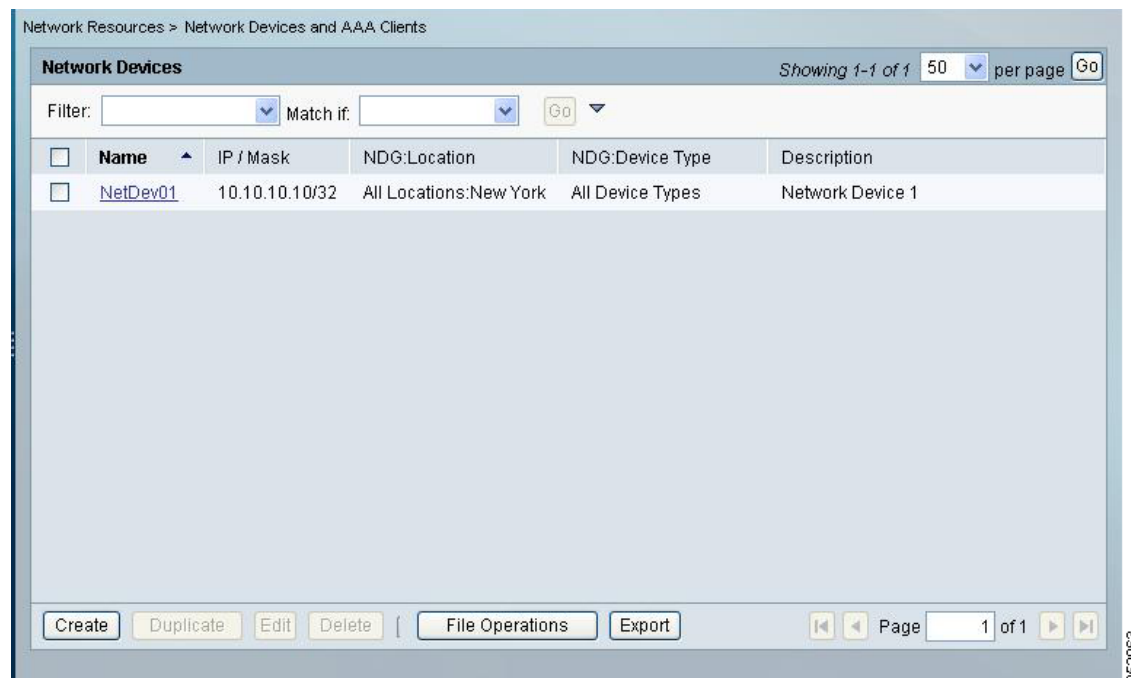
Network Resources > Network Devices and AAA Clients

Network Devices

Showing 1-1 of 1 50 per page Go

Filter: Match if: Go

| | Name | IP / Mask | NDG:Location | NDG:Device Type | Description |
|---|---|---|---|---|---|
| | NetDev01 | 10.10.10.10/32 | All Locations:New York | All Device Types | Network Device 1 |

Create Duplicate Edit Delete File Operations Export

Page 1 of 1

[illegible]